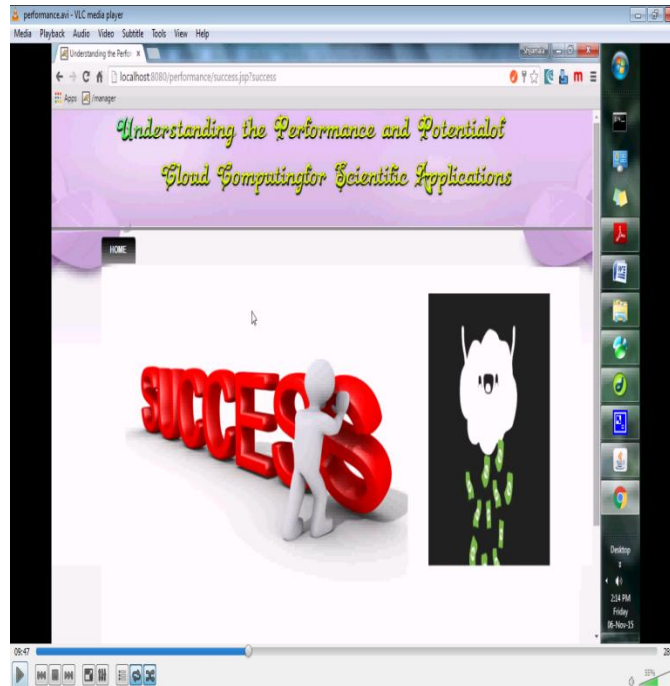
performance.avi - VLC media player

Media Playback Audio Video Subtitle Tools View Help

Understanding the Perfo ×

Dhyanaa

localhost:8080/performance/success.jsp?success

Apps manager

Understanding the Performance and Potentialof Cloud Computingfor Scientific Applications

HOME

SUCCESS

Desktop

2:14 PM
Friday
06-Nov-15

09:47

28